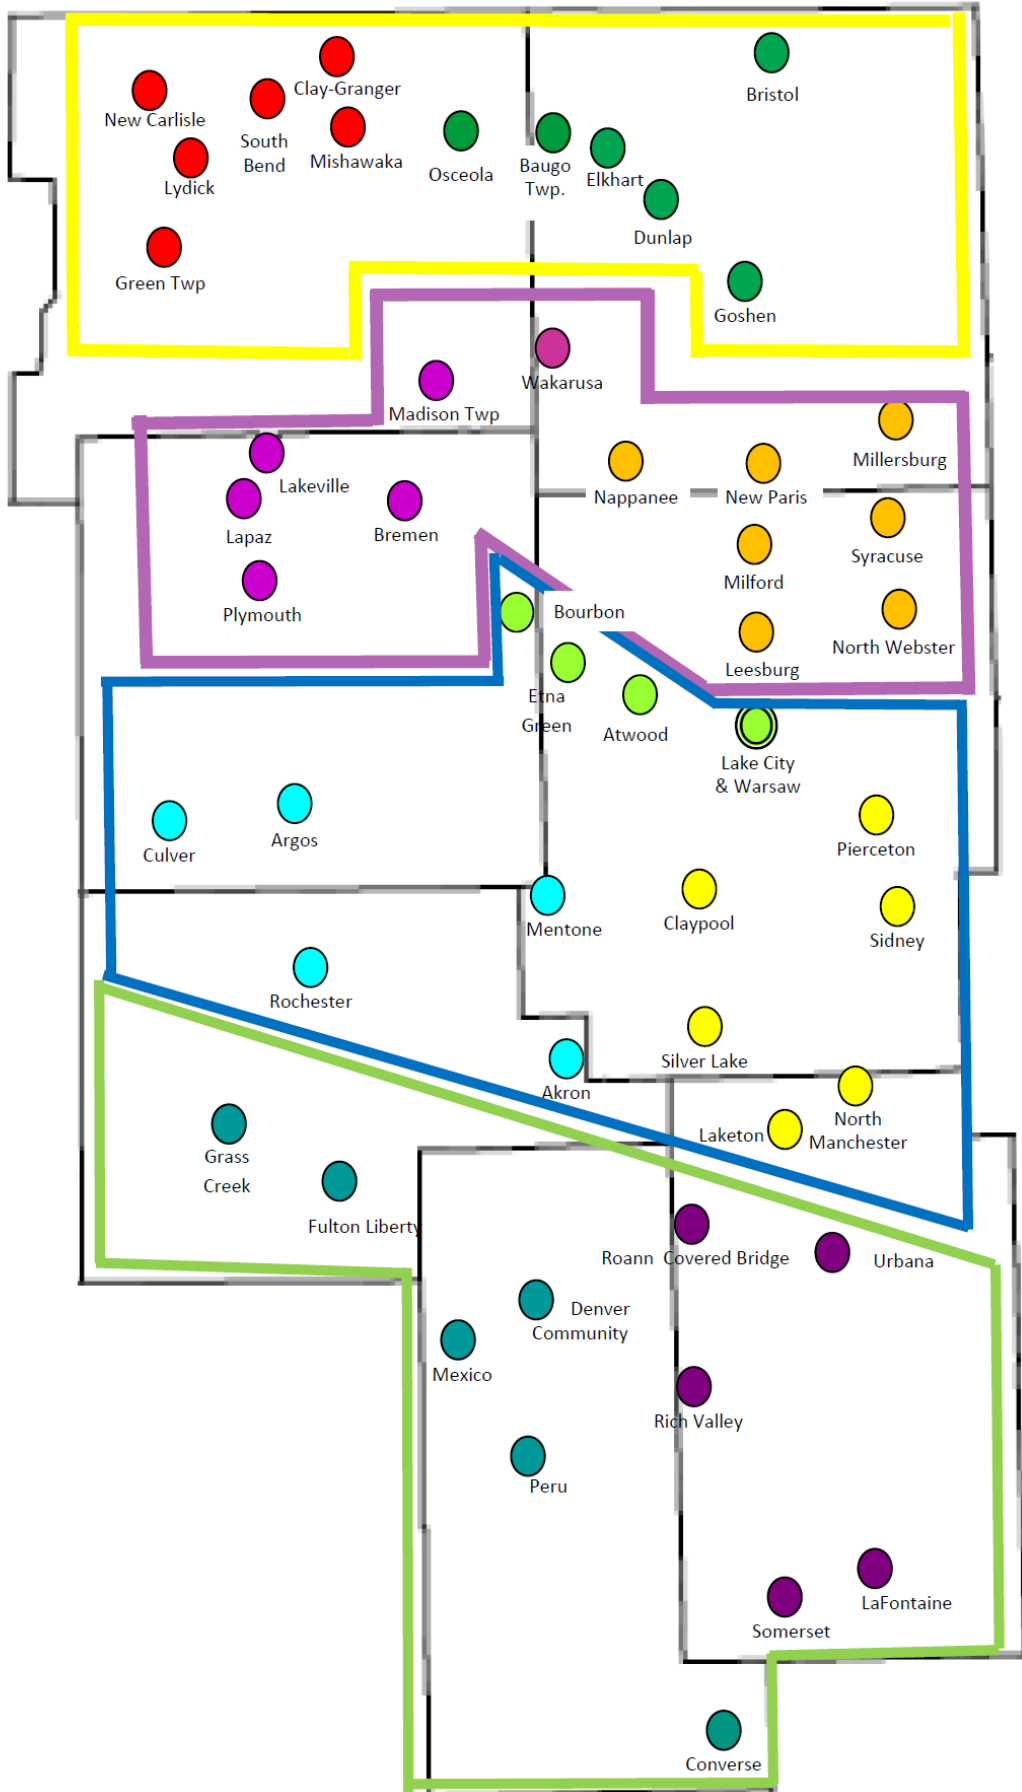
New Carlisle
South Bend
Clay-Granger
Mishawaka
Lydick
Green Twp
Osceola
Baugo Twp.
Elkhart
Bristol
Dunlap
Goshen
Wakarusa
Madison Twp
Lakeville
Lapaz
Bremen
Plymouth
Nappanee
New Paris
Millersburg
Syracuse
Milford
Bourbon
Leesburg
North Webster
Etna Green
Atwood
Lake City & Warsaw
Culver
Argos
Pierceton
Mentone
Claypool
Sidney
Rochester
Silver Lake
Akron
Grass Creek
Fulton Liberty
Laketon
North Manchester
Roann
Covered Bridge
Urbana
Denver Community
Mexico
Rich Valley
Peru
Somerset
LaFontaine
Converse